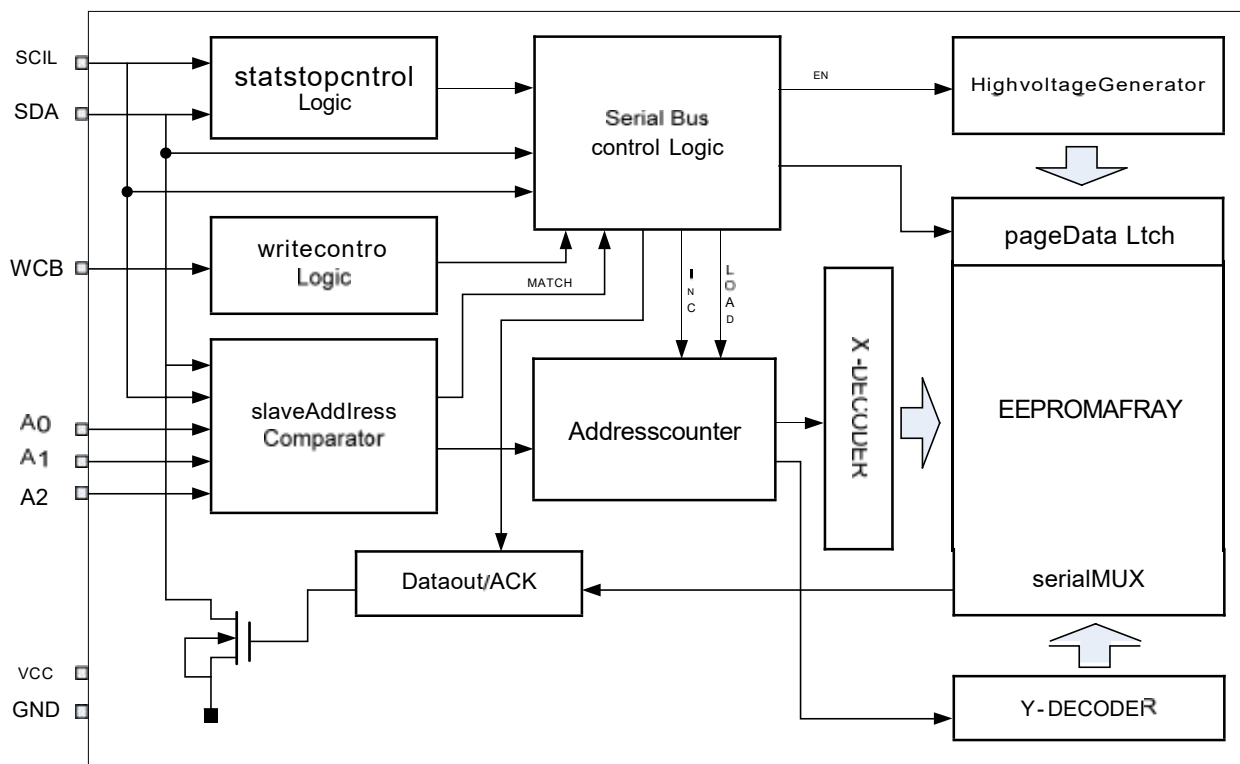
SCIL
SDA
WCB
A0
A1
A2
VCC
GND

statstopcntrol
Logic

Serial Bus
control Logic

EN

HighvoltageGenerator

writecontro
Logic

MATCH

INC

LOAD

pageData Ltch

slaveAddIress
Comparator

Addresscounter

X-DECODER

EEPROMAFRAY

Dataout/ACK

serialMUX

Y-DECODER